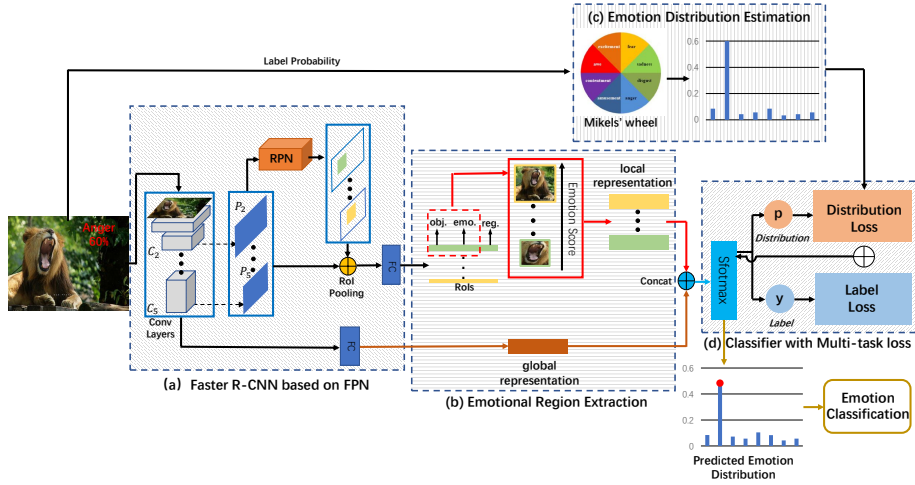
(c) Emotion Distribution Estimation

excitement
fear
awe
sadness
amusement
disgust
contentment
anger

0.6
0.4
0.2
0

Mikels' wheel

Label Probability

Anger
60%

$C_2$
$C_5$
Conv Layers

$P_2$
$P_5$

RPN

RoI Pooling

FC

FC

obj.
emo.
reg.

RoIs

Emotion Score

local representation

Concat

global representation

(a) Faster R-CNN based on FPN

(b) Emotional Region Extraction

Softmax

p
Distribution

Distribution Loss

y
Label

Label Loss

(d) Classifier with Multi-task loss

0.6
0.4
0.2
0

Predicted Emotion Distribution

Emotion Classification